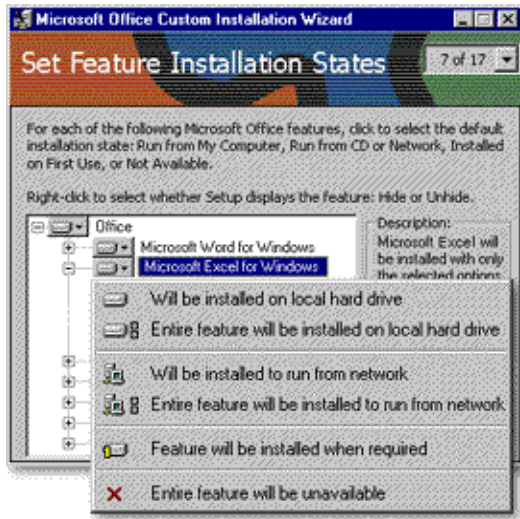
Microsoft Office Custom Installation Wizard

Set Feature Installation States

7 of 17

For each of the following Microsoft Office features, click to select the default installation state: Run from My Computer, Run from CD or Network, Installed on First Use, or Not Available.

Right-click to select whether Setup displays the feature: Hide or Unhide.

Office

Microsoft Word for Windows

Microsoft Excel for Windows

Description:

Microsoft Excel will be installed with only the selected options

Will be installed on local hard drive

Entire feature will be installed on local hard drive

Will be installed to run from network

Entire feature will be installed to run from network

Feature will be installed when required

Entire feature will be unavailable